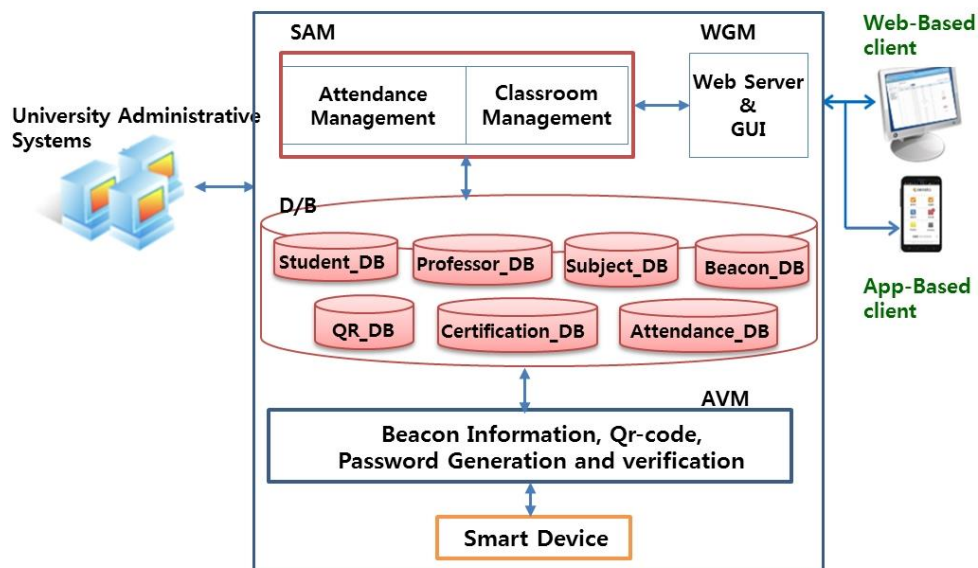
SAM

WGM

Web-Based client

Attendance Management

Classroom Management

Web Server & GUI

University Administrative Systems

D/B

Student_DB

Professor_DB

Subject_DB

Beacon_DB

QR_DB

Certification_DB

Attendance_DB

App-Based client

AVM

Beacon Information, Qr-code, Password Generation and verification

Smart Device